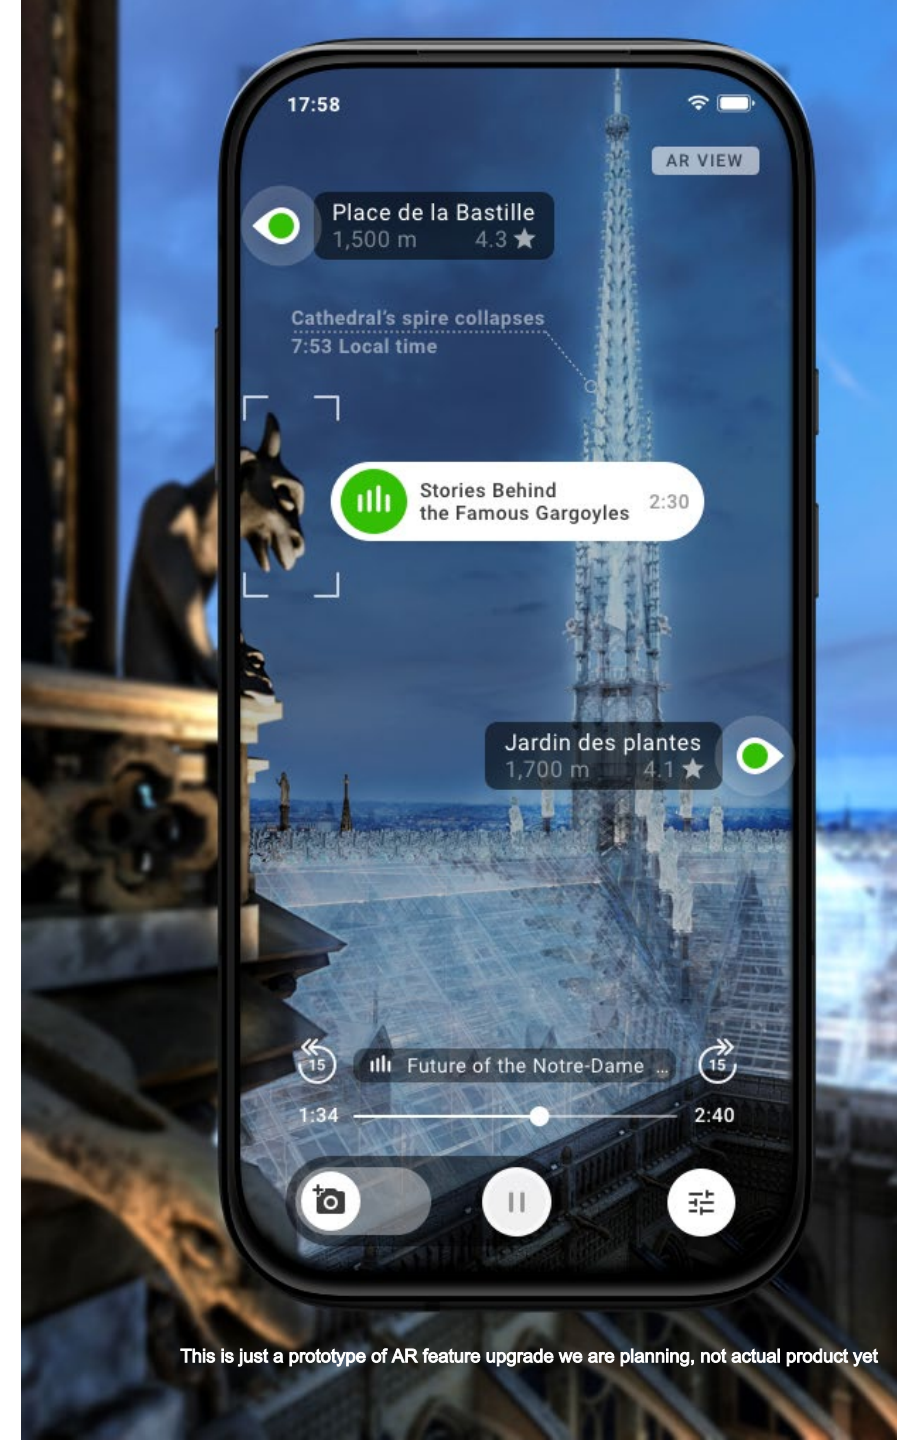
17:58

AR VIEW

Place de la Bastille
1,500 m 4.3

Cathedral's spire collapses
7:53 Local time

Stories Behind the Famous Gargoyles 2:30

Jardin des plantes
1,700 m 4.1

15

Future of the Notre-Dame ...

15

1:34

2:40

This is just a prototype of AR feature upgrade we are planning, not actual product yet